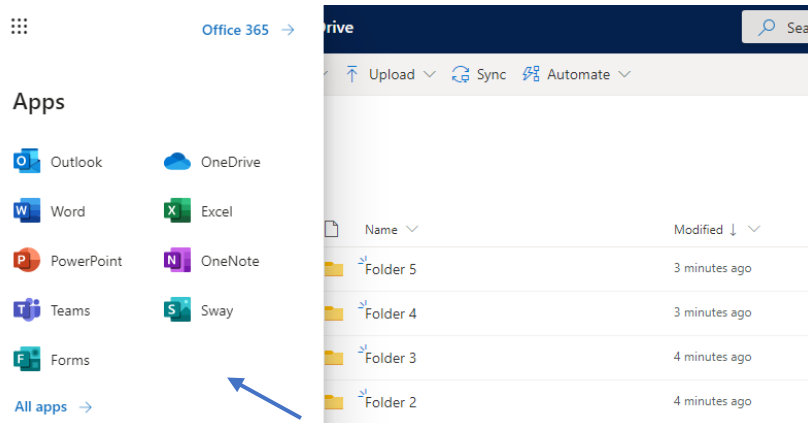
Office 365 →

Apps

Outlook
OneDrive
Word
Excel
PowerPoint
OneNote
Teams
Sway
Forms

All apps →

rive

Sea

Upload
Sync
Automate

| Name | Modified ↓ |
|---|---|
| Folder 5 | 3 minutes ago |
| Folder 4 | 3 minutes ago |
| Folder 3 | 4 minutes ago |
| Folder 2 | 4 minutes ago |